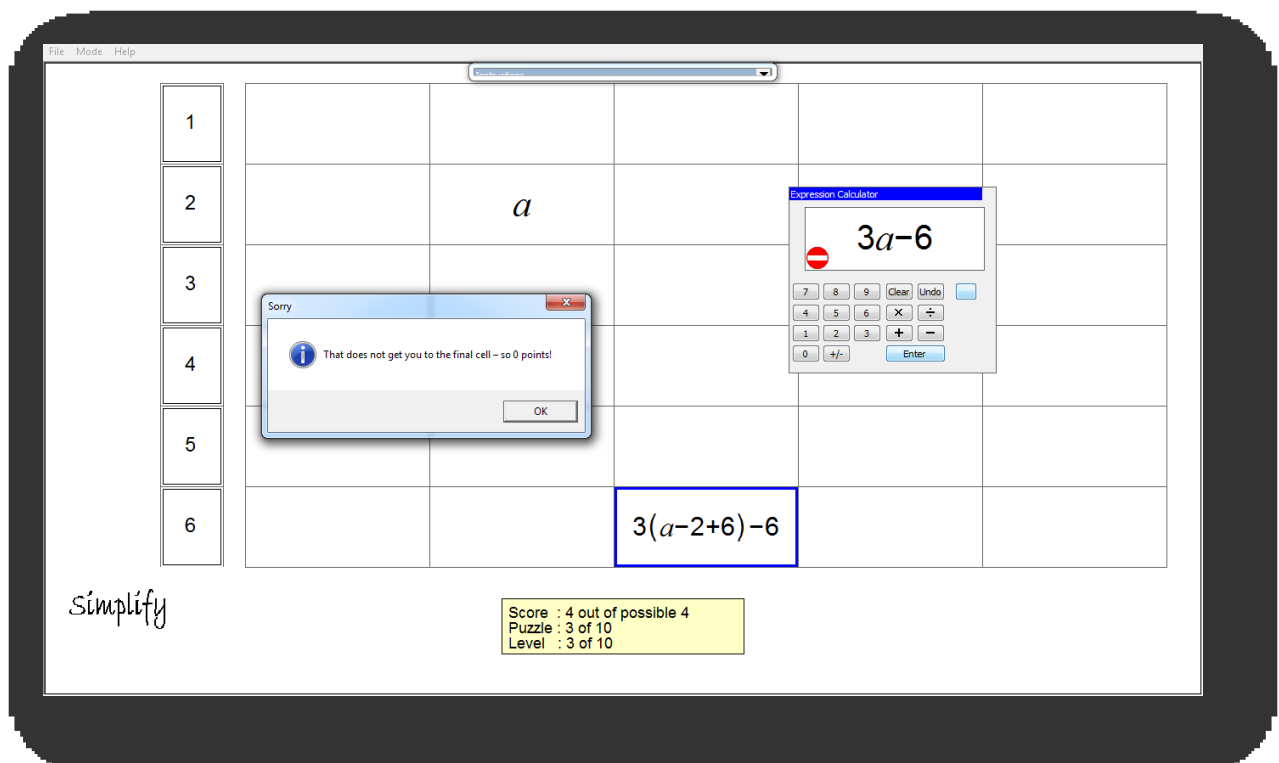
File Mode Help

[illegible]

1
2
3
4
5
6

$a$

Expression Calculator
$3a-6$
7 8 9 Clear Undo
4 5 6 × ÷
1 2 3 + −
0 +/- Enter

Sorry
That does not get you to the final cell – so 0 points!
OK

$3(a-2+6)-6$

Simplify

Score : 4 out of possible 4
Puzzle : 3 of 10
Level : 3 of 10